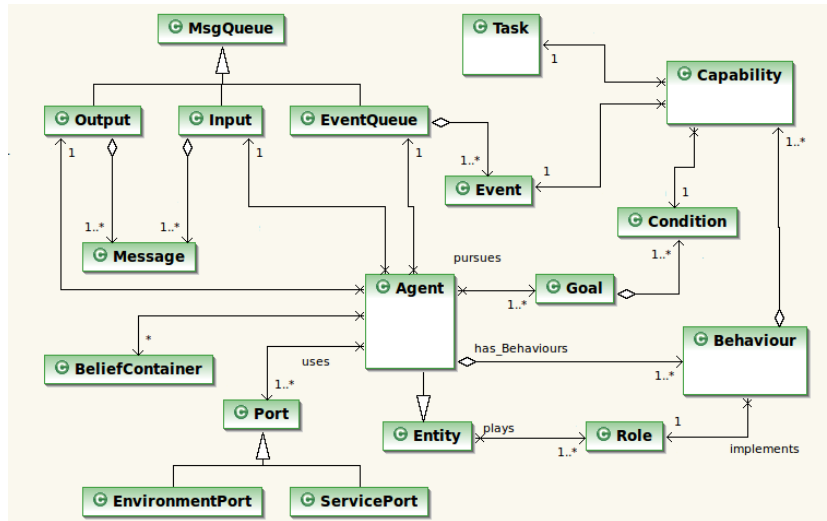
MsgQueue

Task

1

Capability

Output

Input

EventQueue

1..*

1

1

1

1..*

1

Event

1

Condition

1..*

1..*

Message

pursues

1..*

Agent

1..*

Goal

*

BeliefContainer

uses

1..*

has_Behaviours

1..*

Behaviour

Port

Entity

plays

1..*

Role

1

implements

EnvironmentPort

ServicePort